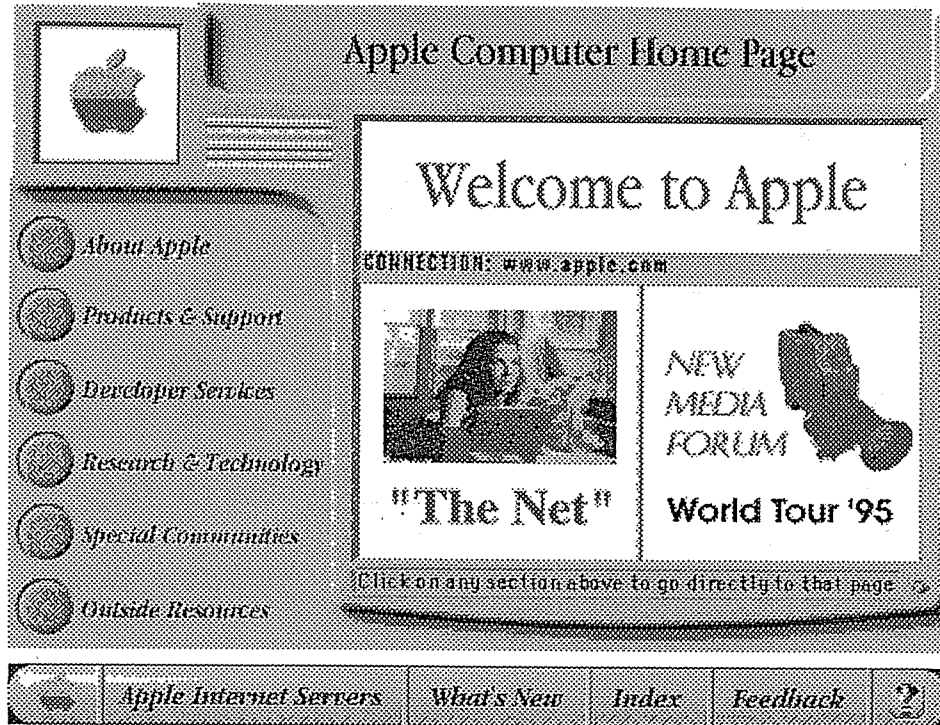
Apple Computer Home Page

Welcome to Apple

CONNECTION: www.apple.com

About Apple

Products & Support

Developer Services

Research & Technology

Special Communities

Outside Resources

"The Net"

NEW MEDIA FORUM

World Tour '95

Click on any section above to go directly to that page

Apple Internet Servers | What's New | Index | Feedback | ?